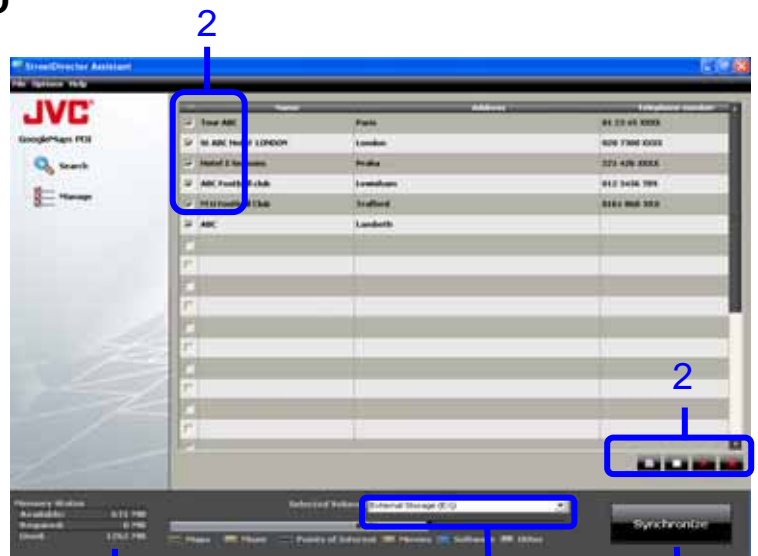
2

StreetDirector Assistant

File Options Help

JVC

GoogleMaps POI

Search

Manage

| | Name | Address | Telephone number |
|---|---|---|---|
| ☑ | Tour ABC | Paris | 01 23 45 XXXX |
| ☑ | St ABC Hotel LONDON | London | 020 7300 XXXX |
| ☑ | Hotel 2 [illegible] | Praha | 221 426 XXXX |
| ☑ | ABC Football club | Lewisham | 012 3456 789 |
| ☑ | FC Football Club | Trafford | 0161 868 XXX |
| ☑ | ABC | Lambeth | |

2

Memory Status
Available: 631 MB
Required: 0 MB
Used: 1262 MB

Selected Volume: External Storage (E:\)

Maps Music Points of Interest Movies Software Other

Synchronize